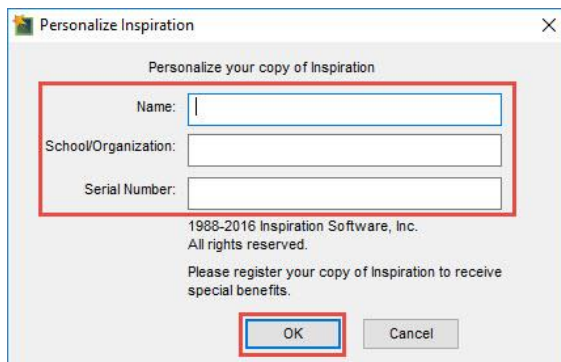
Personalize Inspiration

×

Personalize your copy of Inspiration

Name:

School/Organization:

Serial Number:

1988-2016 Inspiration Software, Inc.
All rights reserved.

Please register your copy of Inspiration to receive special benefits.

OK

Cancel